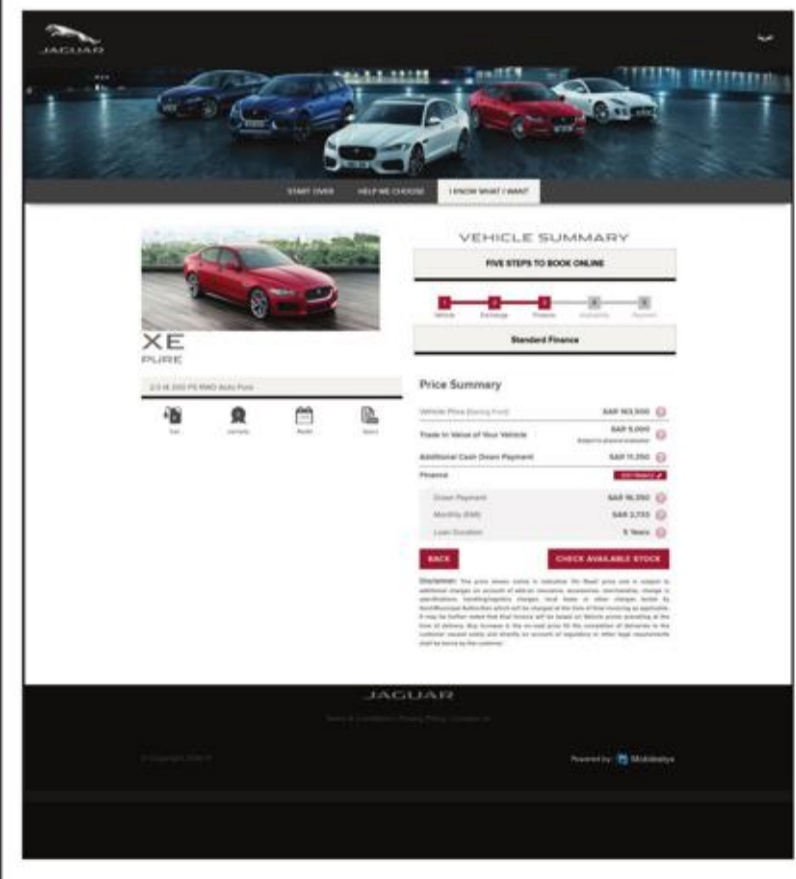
JAGUAR

START OVER HELP ME CHOOSE I KNOW WHAT I WANT

VEHICLE SUMMARY

FIVE STEPS TO BOOK ONLINE

Vehicle Exchange Finance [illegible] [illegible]

Standard Finance

XE
PURE

2.0 i4 200 PS RWD Auto Pure

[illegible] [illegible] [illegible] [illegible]

Price Summary

| Vehicle Price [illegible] | SAR 163,500 |
|---|---|
| Trade In Value of Your Vehicle | SAR 5,000 |
| Additional Cash Down Payment | SAR 11,350 |
| Finance | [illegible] |
| Down Payment | SAR 16,350 |
| Monthly (EMI) | SAR 3,733 |
| Loan Duration | 5 Years |

BACK CHECK AVAILABLE STOCK

Disclaimer: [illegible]

JAGUAR

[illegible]

© Copyright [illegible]

Powered by Mobiveta